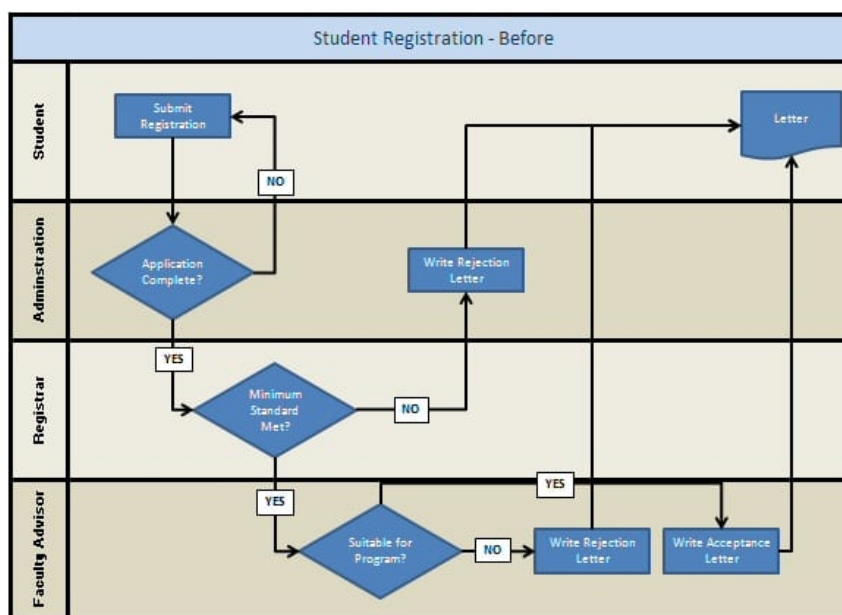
Student Registration - Before

Student

Submit Registration

Letter

NO

Adminstration

Application Complete?

Write Rejection Letter

Registrar

YES

Minimum Standard Met?

NO

Faculty Advisor

YES

YES

Suitable for Program?

NO

Write Rejection Letter

Write Acceptance Letter